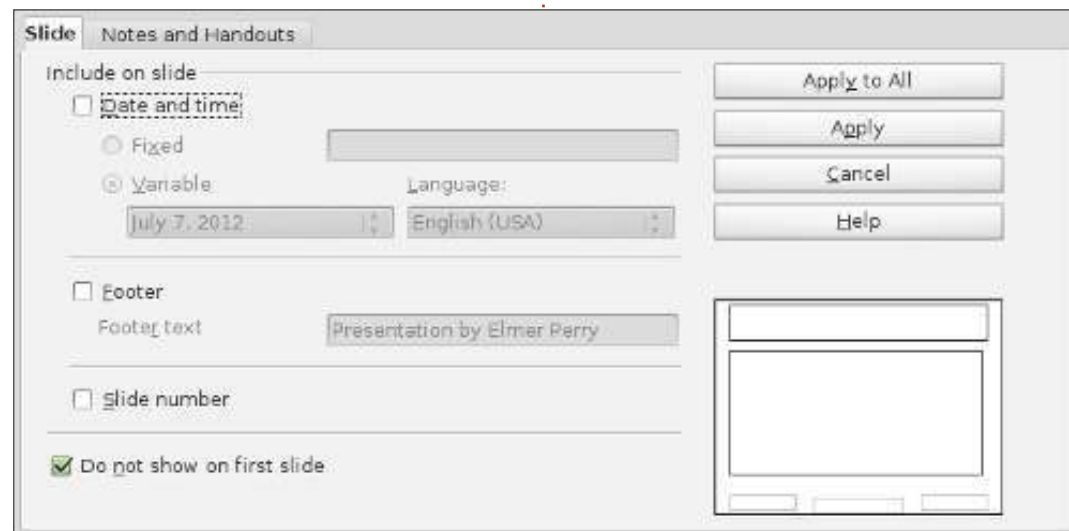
Slide Notes and Handouts

Include on slide

Date and time

Fixed

Variable

Language:

July 7, 2012

English (USA)

Footer

Footer text

Presentation by Elmer Perry

Slide number

Do not show on first slide

Apply to All

Apply

Cancel

Help